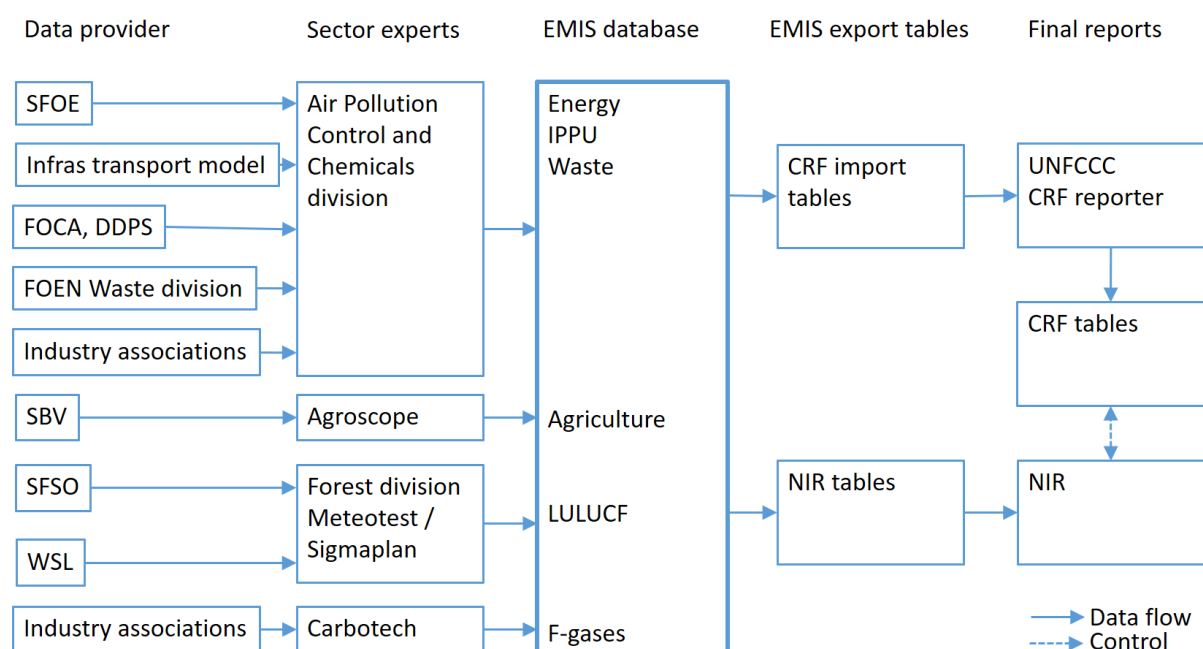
Data provider

Sector experts

EMIS database

EMIS export tables

Final reports

SFOE

Infras transport model

FOCA, DDPS

FOEN Waste division

Industry associations

Air Pollution Control and Chemicals division

Energy
IPPU
Waste

CRF import tables

UNFCCC
CRF reporter

CRF tables

SBV

Agroscope

Agriculture

SFSO

WSL

Forest division
Meteotest / Sigmaplan

LULUCF

NIR tables

NIR

Industry associations

Carbotech

F-gases

Data flow
Control